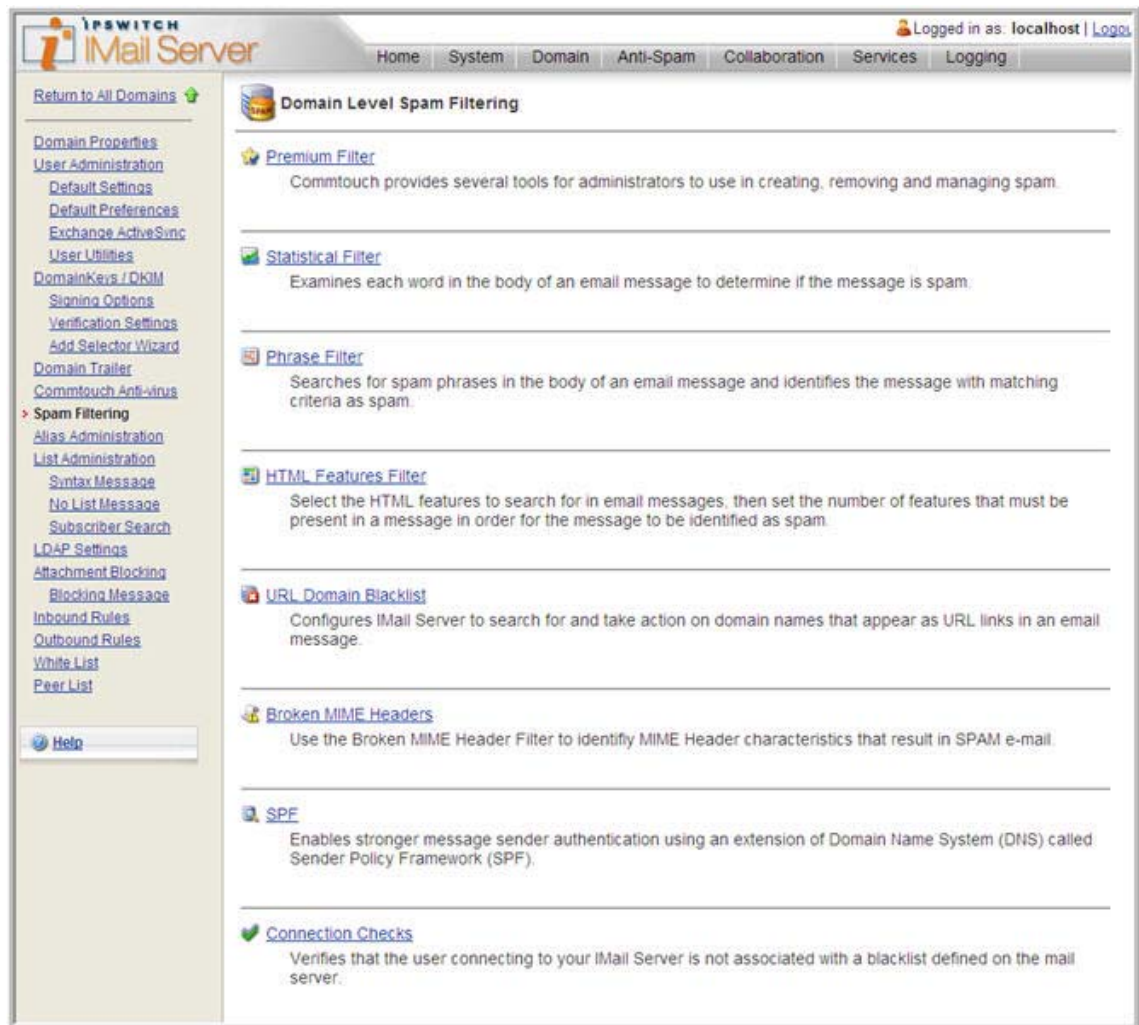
IPSWITCH
IMail Server

Logged in as: localhost | Logou

Home System Domain Anti-Spam Collaboration Services Logging

Return to All Domains

Domain Properties
User Administration
Default Settings
Default Preferences
Exchange ActiveSync
User Utilities
DomainKeys / DKIM
Signing Options
Verification Settings
Add Selector Wizard
Domain Trailer
Commtouch Anti-virus
> Spam Filtering
Alias Administration
List Administration
Syntax Message
No List Message
Subscriber Search
LDAP Settings
Attachment Blocking
Blocking Message
Inbound Rules
Outbound Rules
White List
Peer List

Help

Domain Level Spam Filtering

Premium Filter
Commtouch provides several tools for administrators to use in creating, removing and managing spam.

Statistical Filter
Examines each word in the body of an email message to determine if the message is spam.

Phrase Filter
Searches for spam phrases in the body of an email message and identifies the message with matching criteria as spam.

HTML Features Filter
Select the HTML features to search for in email messages, then set the number of features that must be present in a message in order for the message to be identified as spam.

URL Domain Blacklist
Configures IMail Server to search for and take action on domain names that appear as URL links in an email message.

Broken MIME Headers
Use the Broken MIME Header Filter to identify MIME Header characteristics that result in SPAM e-mail.

SPF
Enables stronger message sender authentication using an extension of Domain Name System (DNS) called Sender Policy Framework (SPF).

Connection Checks
Verifies that the user connecting to your IMail Server is not associated with a blacklist defined on the mail server.